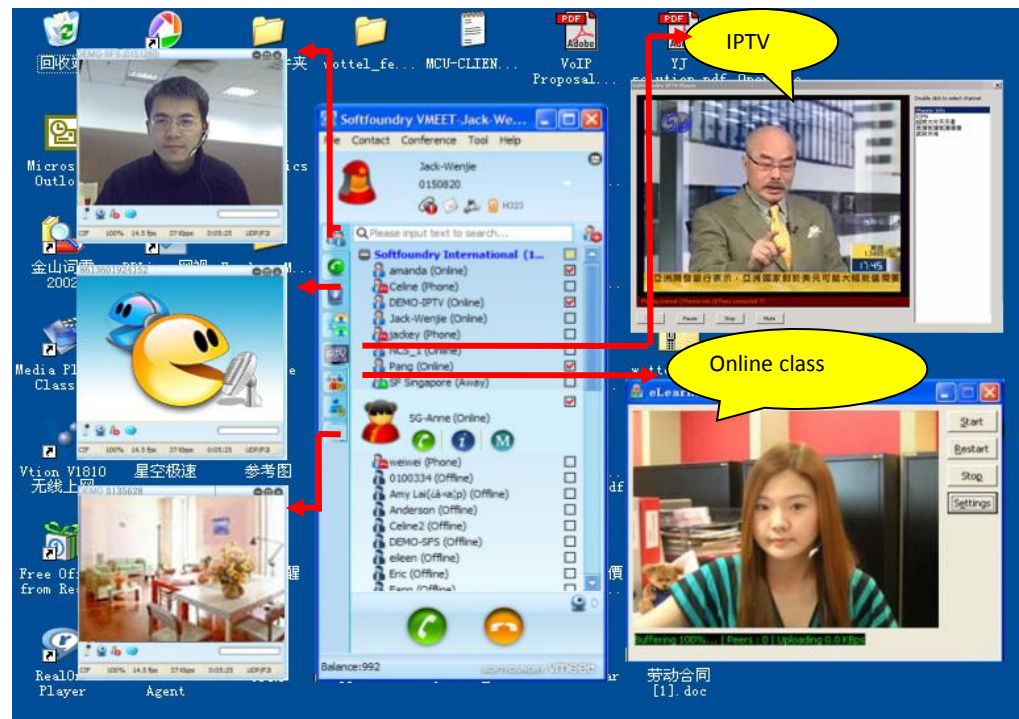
IPTV

Online class

回收站

vottel_fe...

MCU-CLIEN...

VoIP Proposal...

YJ solution.pdf

Micros Outlo

金山词霸 2002

Media Pl Class

Vtion V1810 无线上网

星空极速

参考图

Free Of from Re

RealO Player

Agent

劳动合同 [1].doc

DEMO-SFS

8613601924152

DEMO 0135628

Softfoundry VMEET-Jack-We...

File Contact Conference Tool Help

Jack-Wenjie
0150820

H323

Please input text to search...

Softfoundry International (1...
amanda (Online)
Celine (Phone)
DEMO-IPTV (Online)
Jack-Wenjie (Online)
Jackey (Phone)
NCS_1 (Online)
Pang (Online)
SF Singapore (Away)

SG-Anne (Online)

weiwei (Phone)
0100334 (Offline)
Amy Lai(á-ai¦p) (Offline)
Anderson (Offline)
Celine2 (Offline)
DEMO-SFS (Offline)
eileen (Offline)
Eric (Offline)

Balance:992

eLearn

Start
Restart
Stop
Settings

Buffering 100%... | Peers : 0 | Uploading 0 KBps